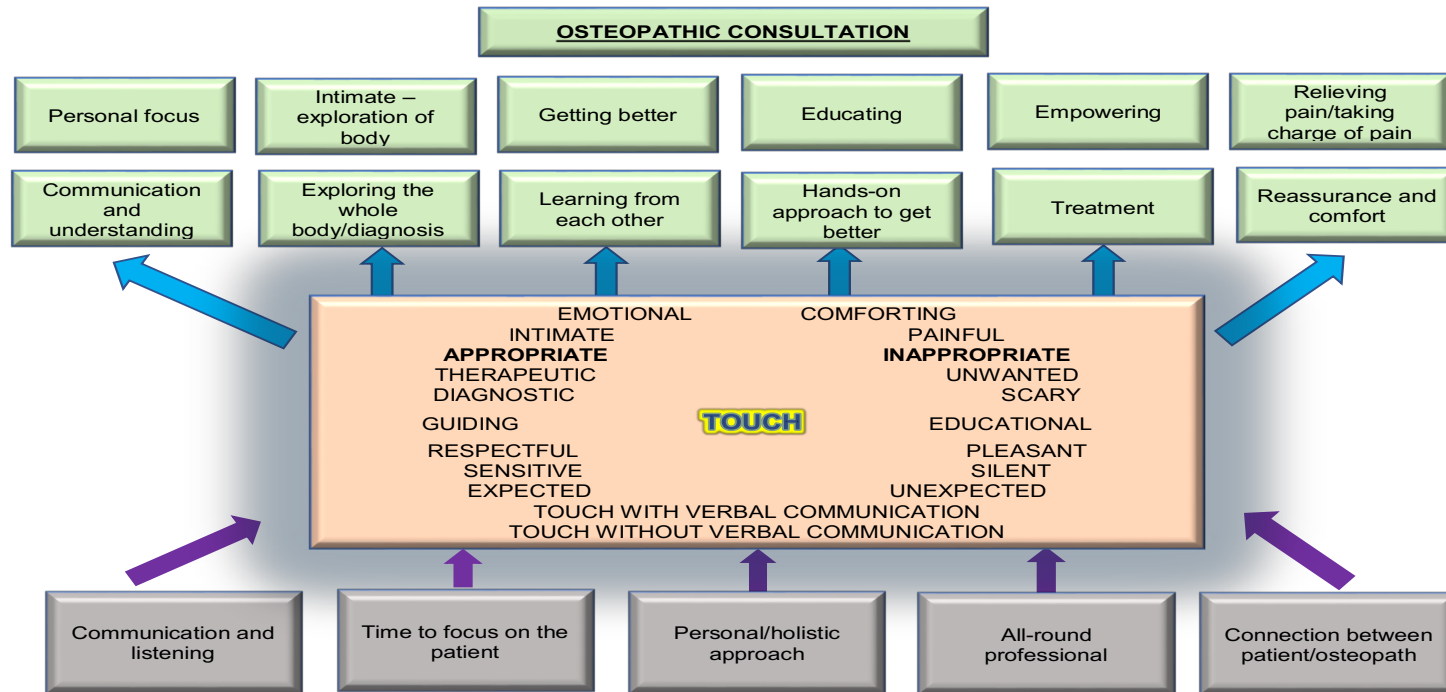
OSTEOPATHIC CONSULTATION

Personal focus

Intimate – exploration of body

Getting better

Educating

Empowering

Relieving pain/taking charge of pain

Communication and understanding

Exploring the whole body/diagnosis

Learning from each other

Hands-on approach to get better

Treatment

Reassurance and comfort

EMOTIONAL
COMFORTING
INTIMATE
PAINFUL
**APPROPRIATE**
**INAPPROPRIATE**
THERAPEUTIC
UNWANTED
DIAGNOSTIC
SCARY
GUIDING
TOUCH
EDUCATIONAL
RESPECTFUL
PLEASANT
SENSITIVE
SILENT
EXPECTED
UNEXPECTED
TOUCH WITH VERBAL COMMUNICATION
TOUCH WITHOUT VERBAL COMMUNICATION

Communication and listening

Time to focus on the patient

Personal/holistic approach

All-round professional

Connection between patient/osteopath